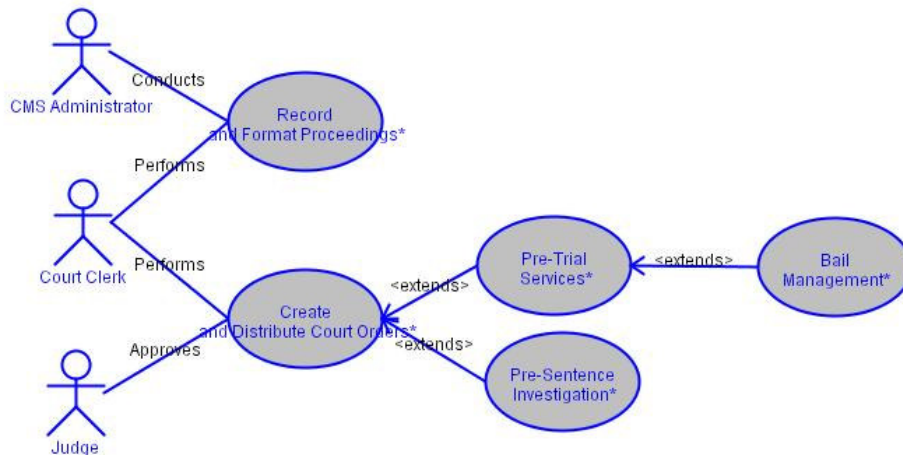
CMS Administrator

Conducts

Record and Format Proceedings*

Performs

Court Clerk

Performs

Create and Distribute Court Orders*

<extends>

Pre-Trial Services*

<extends>

Bail Management*

<extends>

Pre-Sentence Investigation*

Approves

Judge